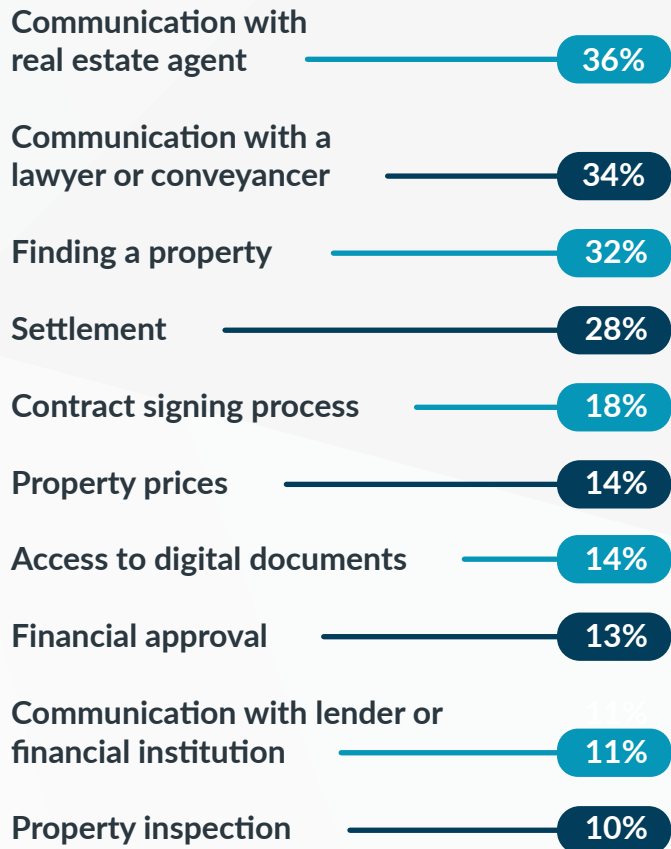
Communication with real estate agent 36%

Communication with a lawyer or conveyancer 34%

Finding a property 32%

Settlement 28%

Contract signing process 18%

Property prices 14%

Access to digital documents 14%

Financial approval 13%

Communication with lender or financial institution 11%

Property inspection 10%